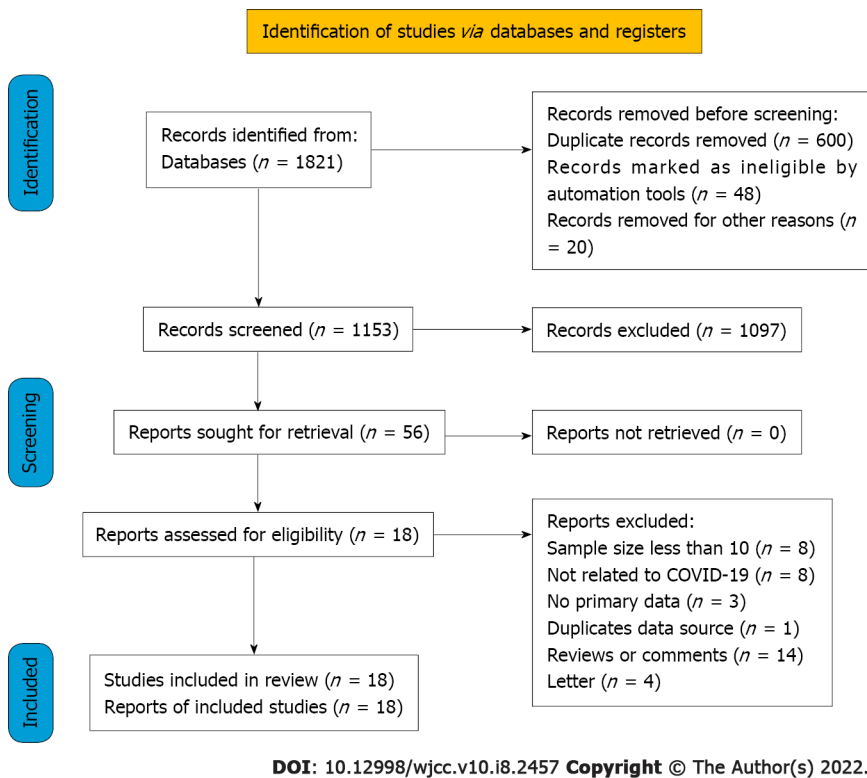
Identification of studies via databases and registers

Identification

Records identified from:
Databases ($n$ = 1821)

Records removed before screening:
Duplicate records removed ($n$ = 600)
Records marked as ineligible by automation tools ($n$ = 48)
Records removed for other reasons ($n$ = 20)

Screening

Records screened ($n$ = 1153)

Records excluded ($n$ = 1097)

Reports sought for retrieval ($n$ = 56)

Reports not retrieved ($n$ = 0)

Reports assessed for eligibility ($n$ = 18)

Reports excluded:
Sample size less than 10 ($n$ = 8)
Not related to COVID-19 ($n$ = 8)
No primary data ($n$ = 3)
Duplicates data source ($n$ = 1)
Reviews or comments ($n$ = 14)
Letter ($n$ = 4)

Included

Studies included in review ($n$ = 18)
Reports of included studies ($n$ = 18)

DOI: 10.12998/wjcc.v10.i8.2457 Copyright © The Author(s) 2022.